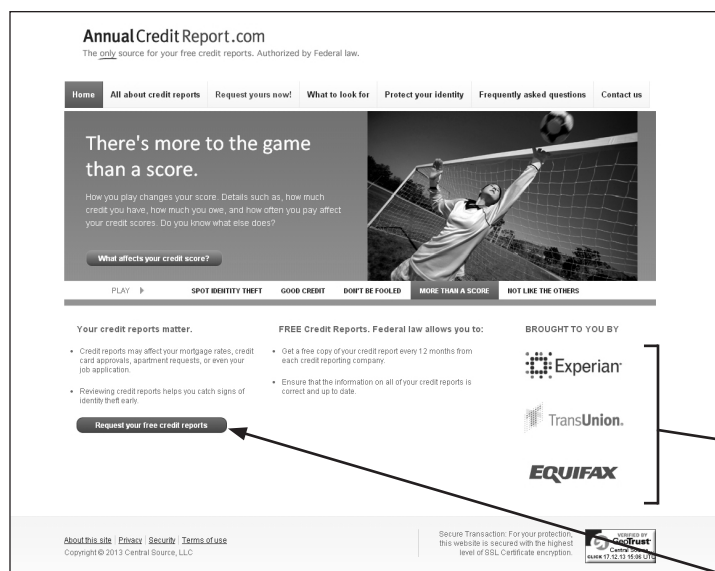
AnnualCreditReport.com
The only source for your free credit reports. Authorized by Federal law.

Home | All about credit reports | Request yours now! | What to look for | Protect your identity | Frequently asked questions | Contact us

There's more to the game than a score.

How you play changes your score. Details such as, how much credit you have, how much you owe, and how often you pay affect your credit scores. Do you know what else does?

What affects your credit score?

PLAY | SPOT IDENTITY THEFT | GOOD CREDIT | DON'T BE FOOLED | MORE THAN A SCORE | NOT LIKE THE OTHERS

Your credit reports matter.

• Credit reports may affect your mortgage rates, credit card approvals, apartment requests, or even your job application.

• Reviewing credit reports helps you catch signs of identity theft early.

Request your free credit reports

FREE Credit Reports. Federal law allows you to:

• Get a free copy of your credit report every 12 months from each credit reporting company.

• Ensure that the information on all of your credit reports is correct and up to date.

BROUGHT TO YOU BY

Experian

TransUnion.

EQUIFAX

About this site | Privacy | Security | Terms of use
Copyright © 2013 Central Source, LLC

Secure Transaction: For your protection, this website is secured with the highest level of SSL Certificate encryption.

VERIFIED BY GeoTrust Central Source CLICK 17.12.13 15:06 UTC